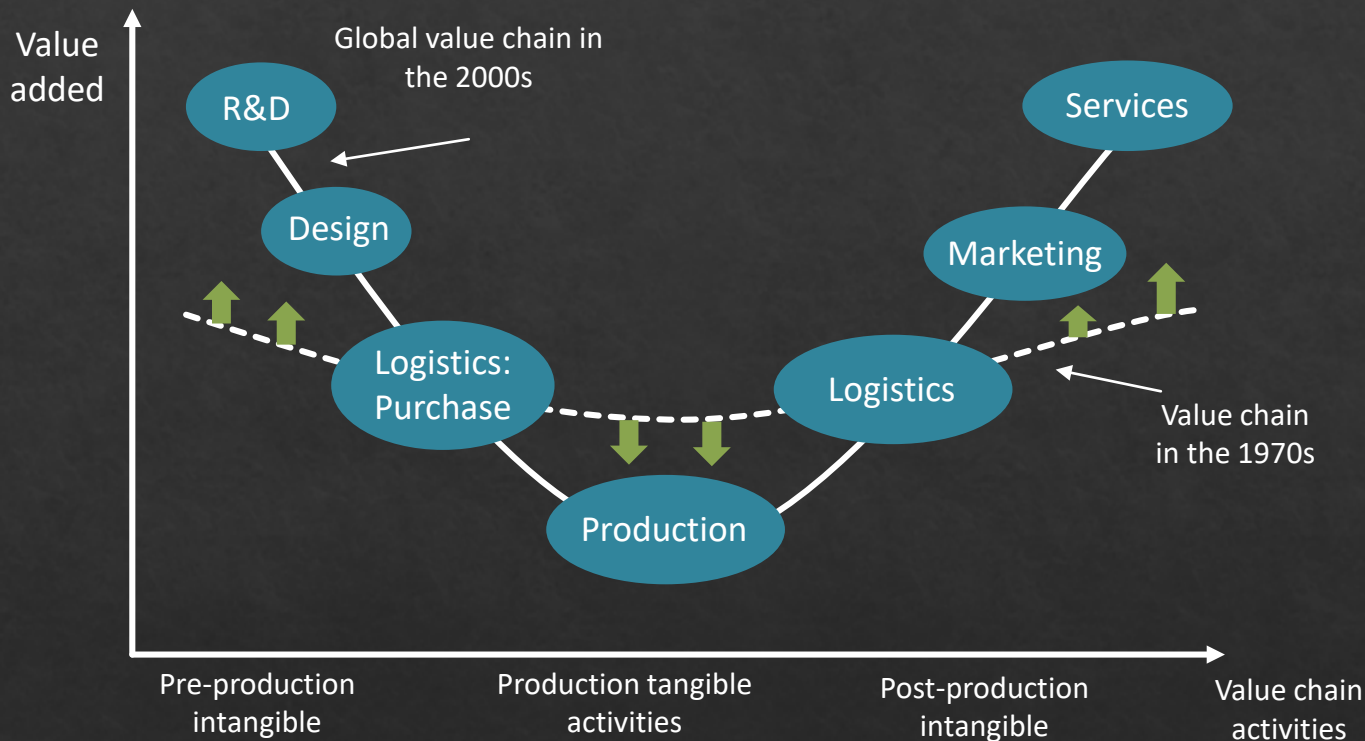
Value added

Global value chain in the 2000s

R&D

Services

Design

Marketing

Logistics: Purchase

Logistics

Value chain in the 1970s

Production

Pre-production intangible

Production tangible activities

Post-production intangible

Value chain activities